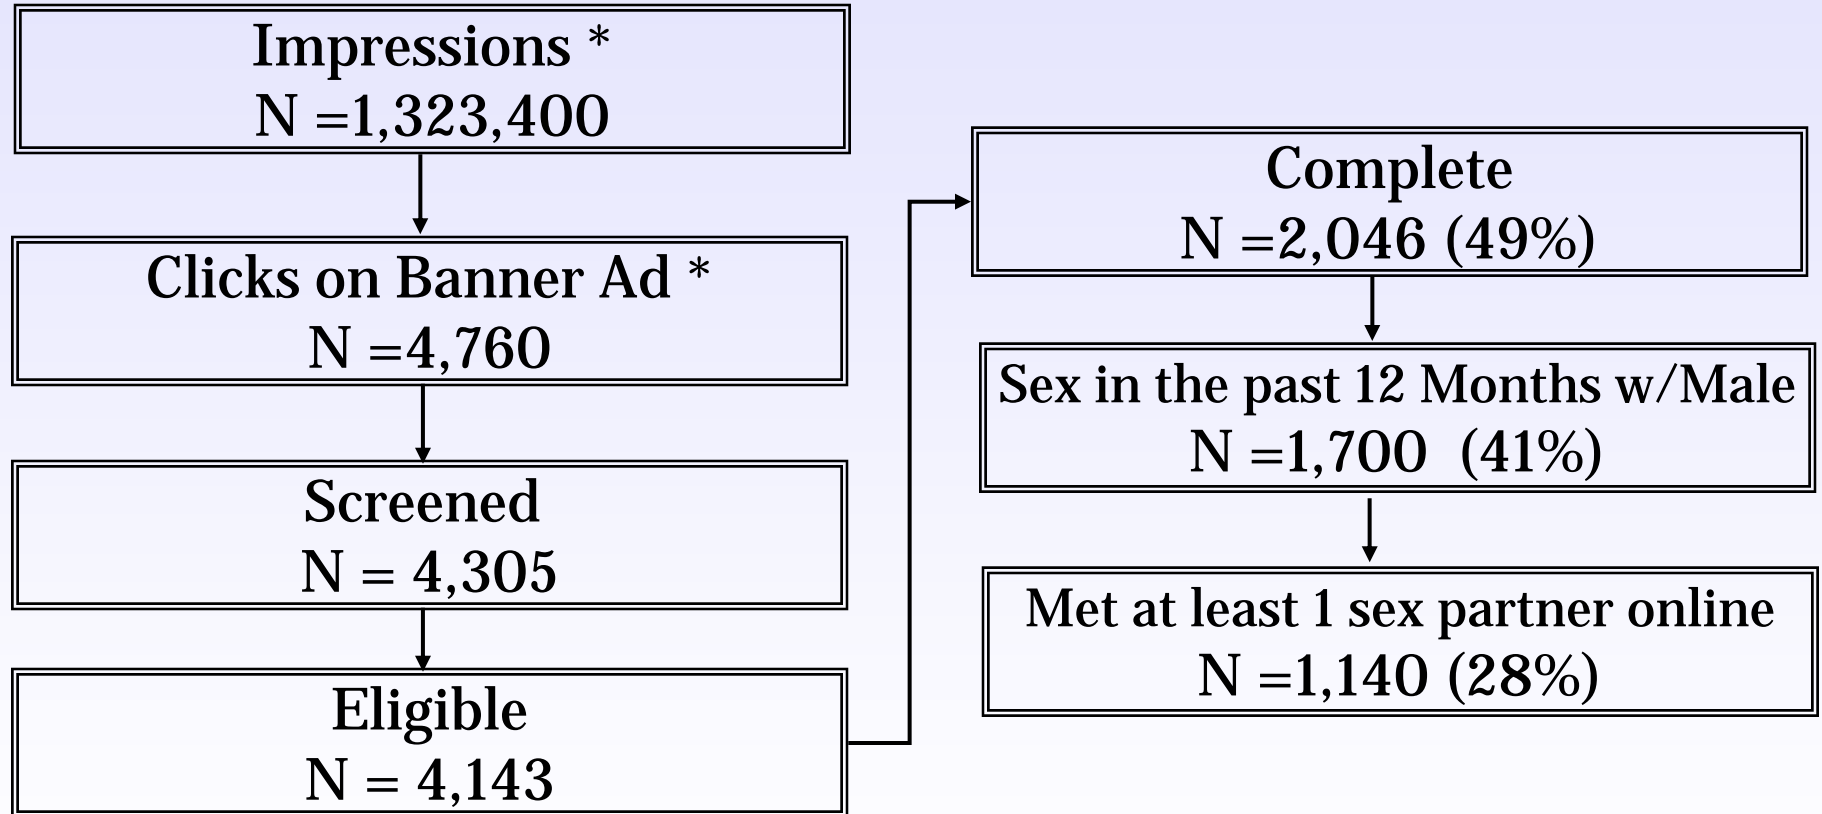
Impressions *
N =1,323,400

Clicks on Banner Ad *
N =4,760

Screened
N = 4,305

Eligible
N = 4,143

Complete
N =2,046 (49%)

Sex in the past 12 Months w/Male
N =1,700 (41%)

Met at least 1 sex partner online
N =1,140 (28%)